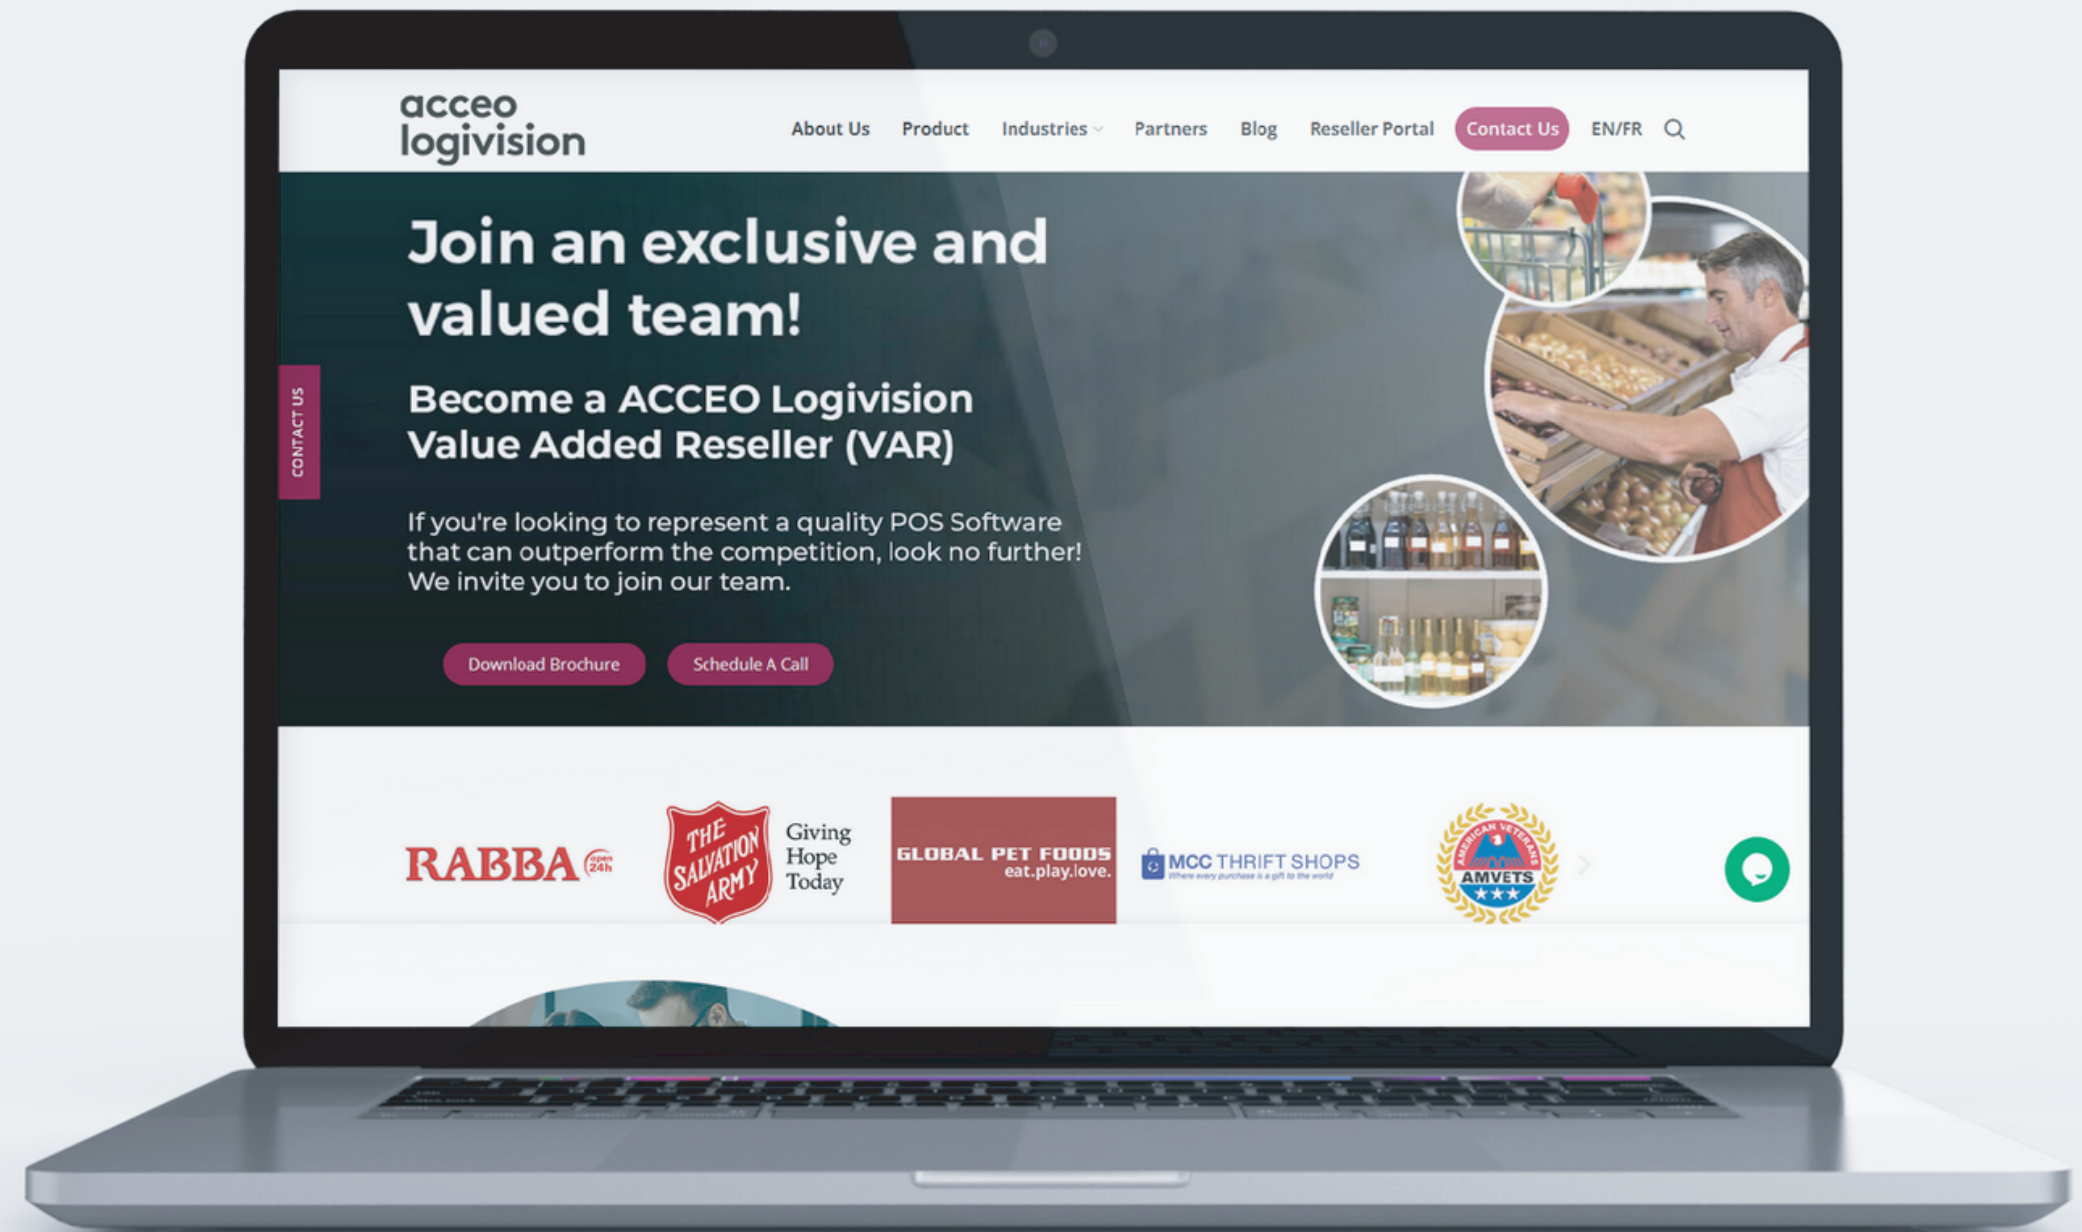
acceo logivision

About Us Product Industries Partners Blog Reseller Portal Contact Us EN/FR

CONTACT US

Join an exclusive and valued team!

Become a ACCEO Logivision Value Added Reseller (VAR)

If you're looking to represent a quality POS Software that can outperform the competition, look no further! We invite you to join our team.

Download Brochure Schedule A Call

RABBA open 24h

THE SALVATION ARMY Giving Hope Today

GLOBAL PET FOODS eat.play.love.

MCC THRIFT SHOPS Where every purchase is a gift to the world

AMERICAN VETERANS AMVETS